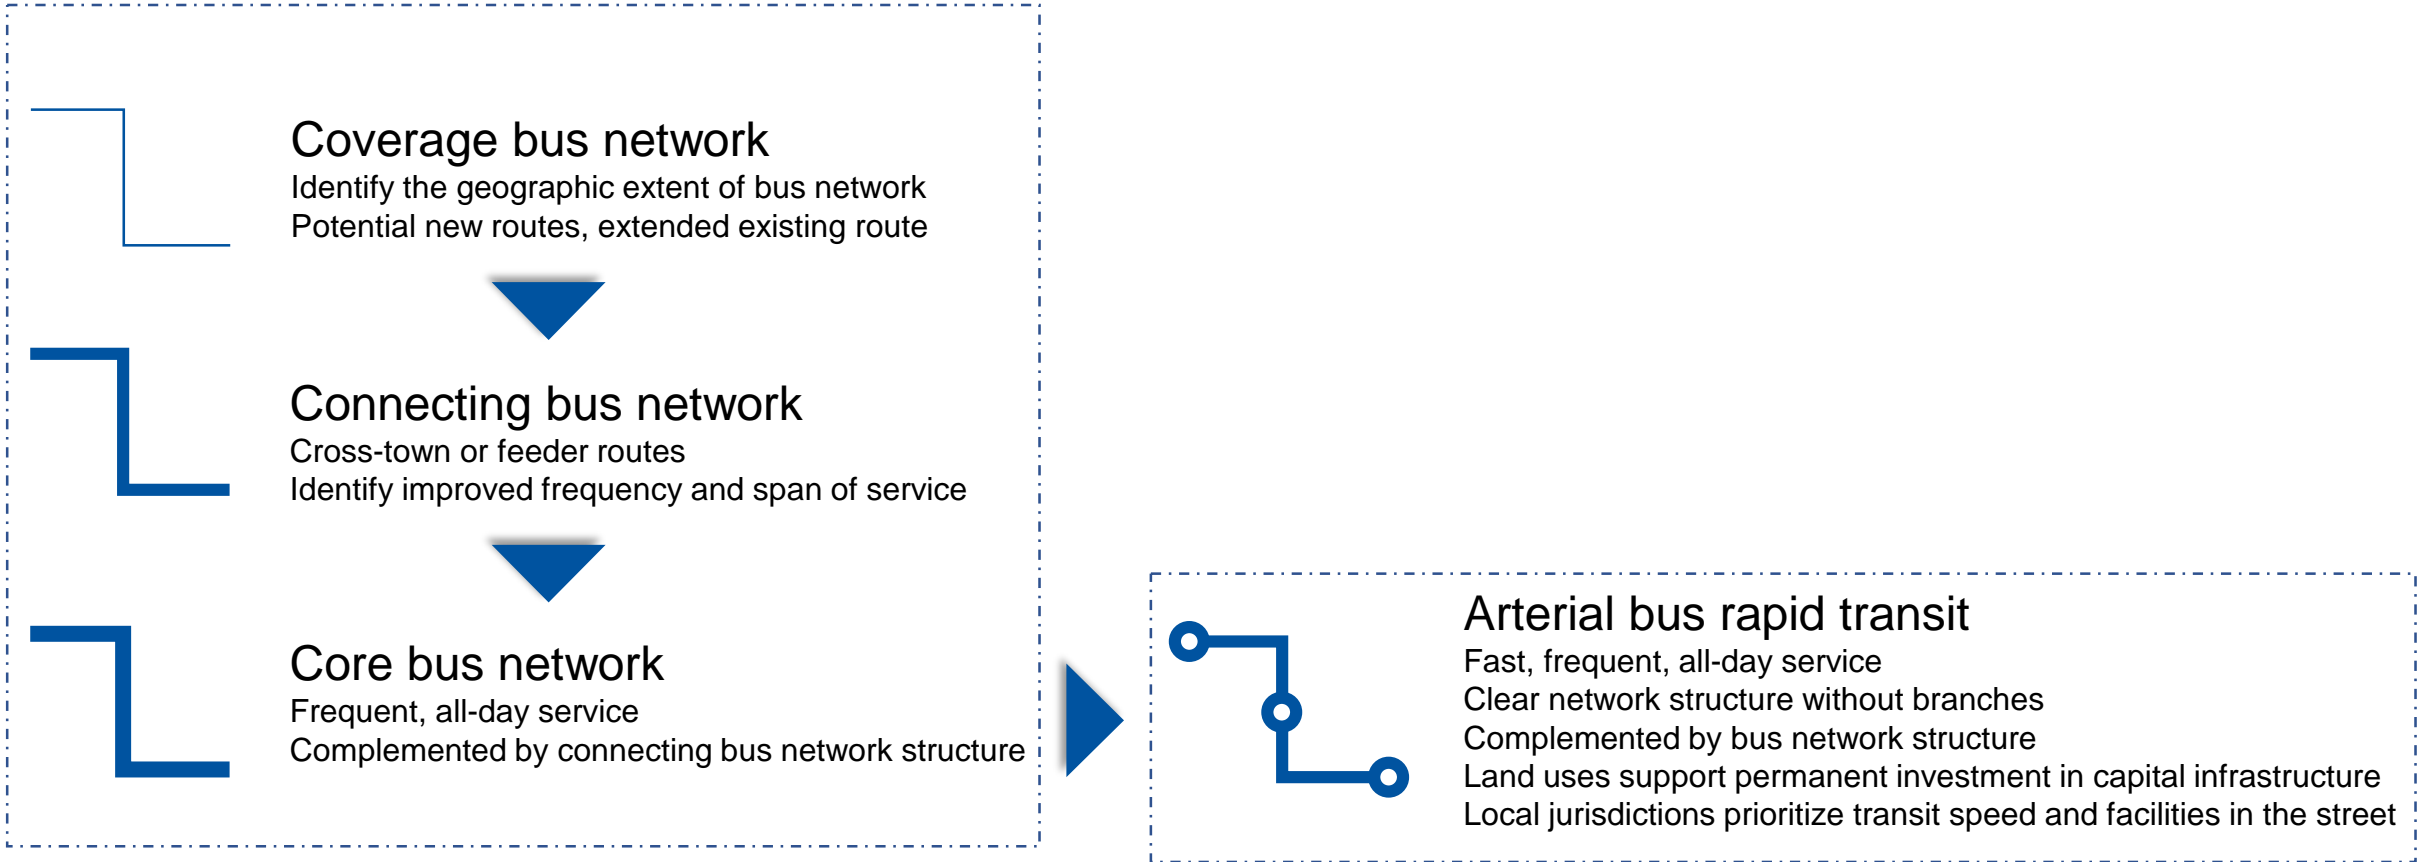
Coverage bus network
Identify the geographic extent of bus network
Potential new routes, extended existing route

Connecting bus network
Cross-town or feeder routes
Identify improved frequency and span of service

Core bus network
Frequent, all-day service
Complemented by connecting bus network structure

Arterial bus rapid transit
Fast, frequent, all-day service
Clear network structure without branches
Complemented by bus network structure
Land uses support permanent investment in capital infrastructure
Local jurisdictions prioritize transit speed and facilities in the street